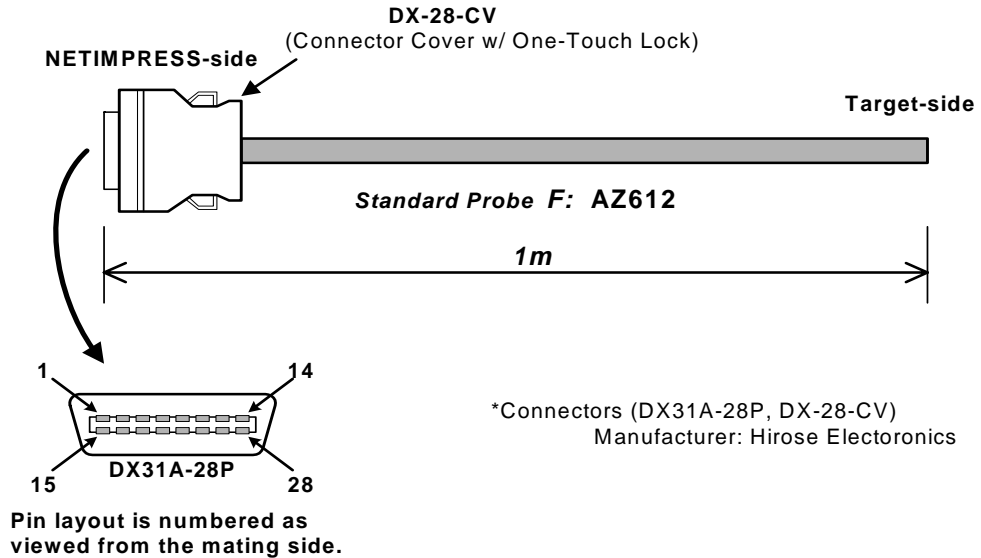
DX-28-CV
(Connector Cover w/ One-Touch Lock)

NETIMPRESS-side

Target-side

Standard Probe F: AZ612

1m

1

14

15

DX31A-28P

28

*Connectors (DX31A-28P, DX-28-CV)
Manufacturer: Hirose Electoronics

Pin layout is numbered as viewed from the mating side.